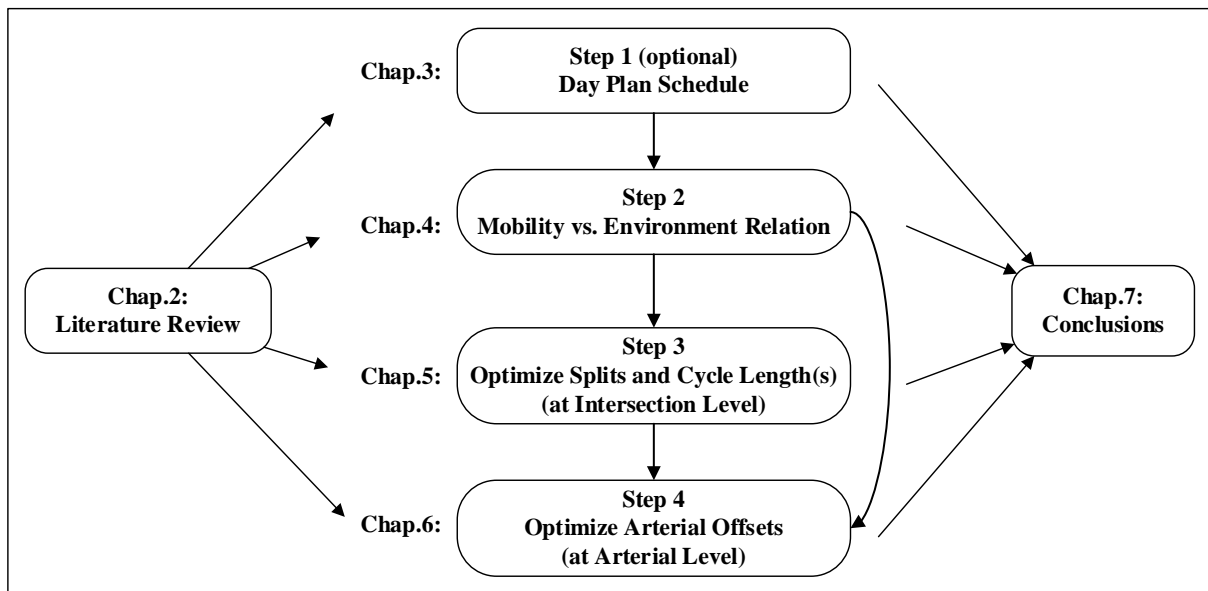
Chap.2:
Literature Review

Chap.3:
Step 1 (optional)
Day Plan Schedule

Chap.4:
Step 2
Mobility vs. Environment Relation

Chap.5:
Step 3
Optimize Splits and Cycle Length(s)
(at Intersection Level)

Chap.6:
Step 4
Optimize Arterial Offsets
(at Arterial Level)

Chap.7:
Conclusions